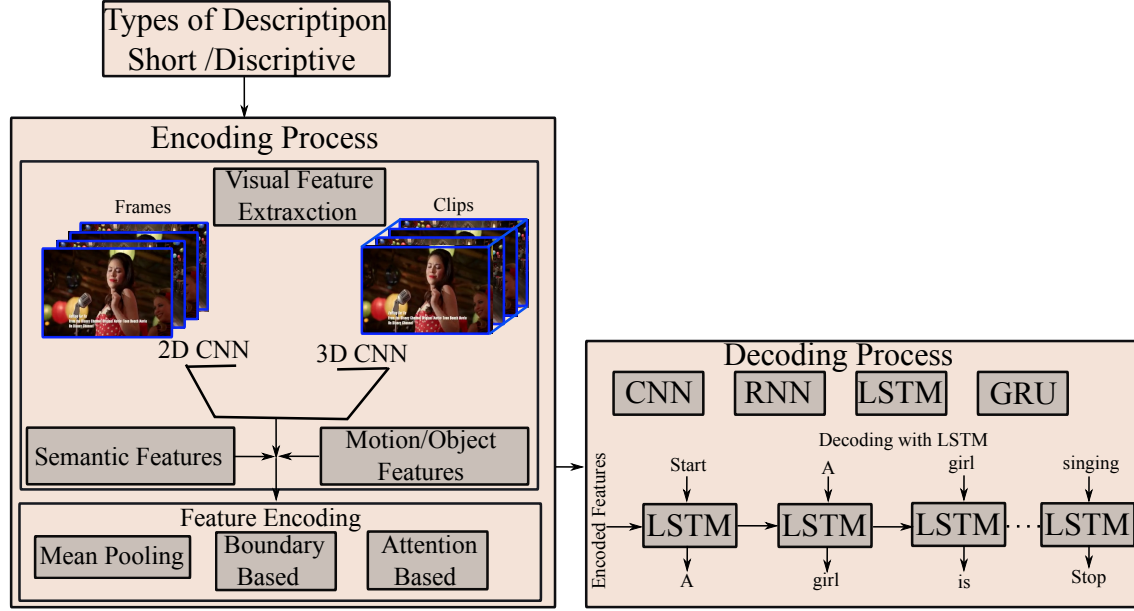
Types of Descriptipon
Short /Discriptive

Encoding Process

Visual Feature Extraxction

Frames

Clips

2D CNN

3D CNN

Semantic Features

Motion/Object Features

Feature Encoding

Mean Pooling

Boundary Based

Attention Based

Decoding Process

CNN

RNN

LSTM

GRU

Decoding with LSTM

Encoded Features

Start

A

girl

singing

LSTM

LSTM

LSTM

LSTM

A

girl

is

Stop